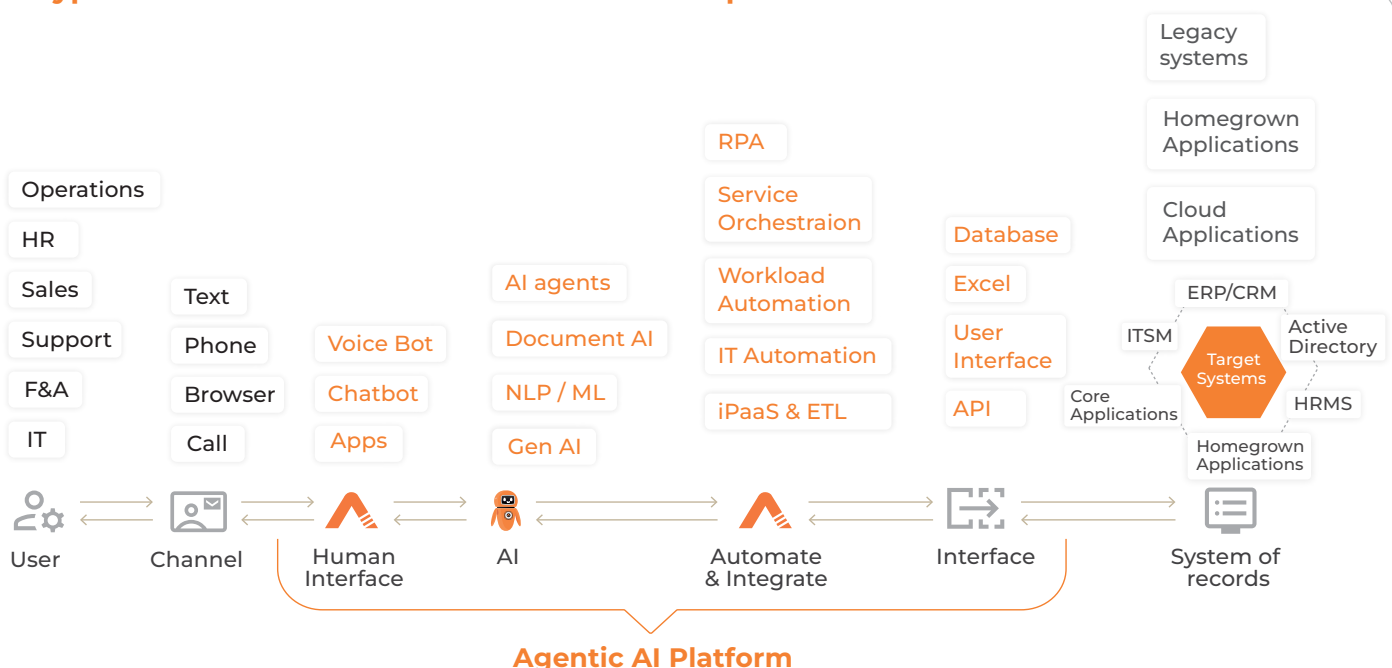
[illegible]

Legacy systems

Homegrown Applications

Cloud Applications

Operations

HR

Sales

Support

F&A

IT

Text

Phone

Browser

Call

Voice Bot

Chatbot

Apps

AI agents

Document AI

NLP / ML

Gen AI

RPA

Service Orchestraion

Workload Automation

IT Automation

iPaaS & ETL

Database

Excel

User Interface

API

ERP/CRM

ITSM

Active Directory

Target Systems

Core Applications

HRMS

Homegrown Applications

User

Channel

Human Interface

AI

Automate & Integrate

Interface

System of records

Agentic AI Platform